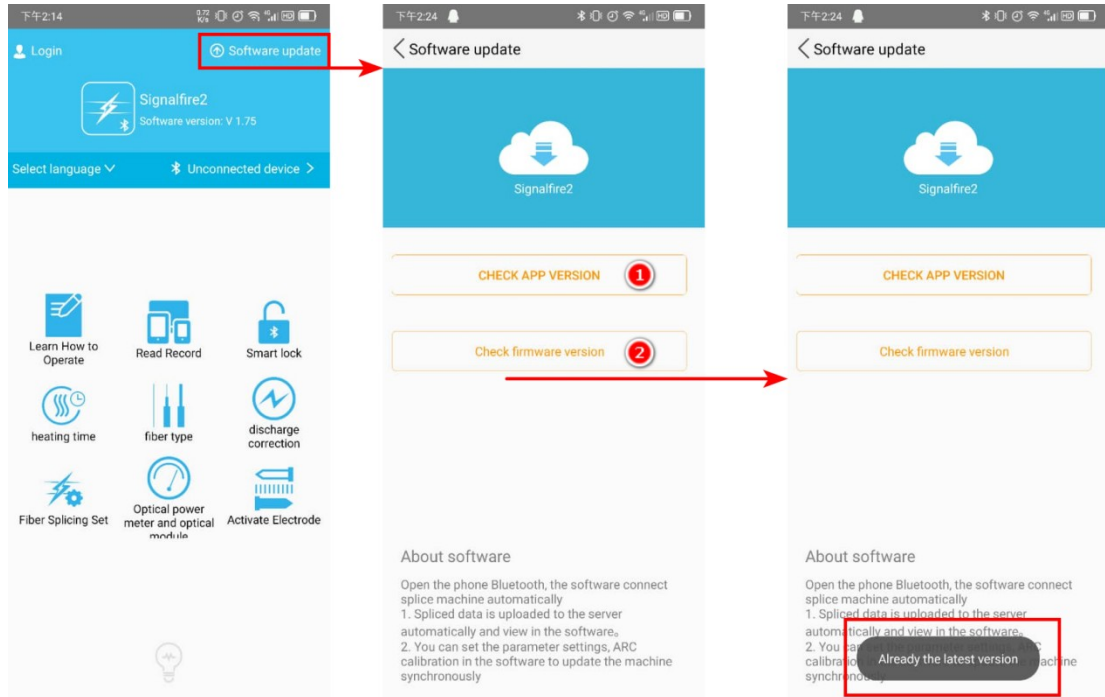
下午2:14

Login

Software update

Signalfire2
Software version: V 1.75

Select language

Unconnected device

Learn How to Operate

Read Record

Smart lock

heating time

fiber type

discharge correction

Fiber Splicing Set

Optical power meter and optical module

Activate Electrode

下午2:24

Software update

Signalfire2

CHECK APP VERSION

1

Check firmware version

2

About software

Open the phone Bluetooth, the software connect splice machine automatically
1. Spliced data is uploaded to the server automatically and view in the software。
2. You can set the parameter settings, ARC calibration in the software to update the machine synchronously

下午2:24

Software update

Signalfire2

CHECK APP VERSION

Check firmware version

About software

Open the phone Bluetooth, the software connect splice machine automatically
1. Spliced data is uploaded to the server automatically and view in the software。
2. You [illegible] calibratio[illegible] machine synchron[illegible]

Already the latest version